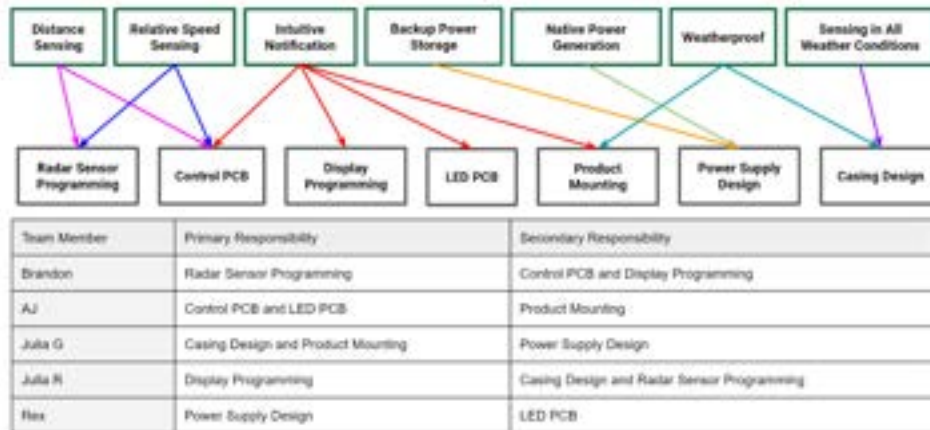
Distance Sensing

Relative Speed Sensing

Intuitive Notification

Backup Power Storage

Native Power Generation

Weatherproof

Sensing in All Weather Conditions

Radar Sensor Programming

Control PCB

Display Programming

LED PCB

Product Mounting

Power Supply Design

Casing Design

| Team Member | Primary Responsibility | Secondary Responsibility |
|---|---|---|
| Brandon | Radar Sensor Programming | Control PCB and Display Programming |
| AJ | Control PCB and LED PCB | Product Mounting |
| Julia G | Casing Design and Product Mounting | Power Supply Design |
| Julia R | Display Programming | Casing Design and Radar Sensor Programming |
| Rex | Power Supply Design | LED PCB |